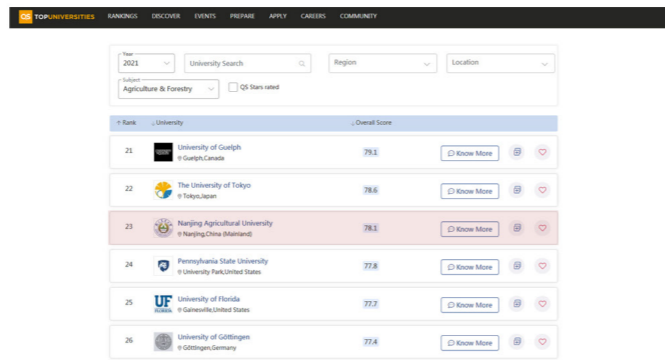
QS TOPUNIVERSITIES RANKINGS DISCOVER EVENTS PREPARE APPLY CAREERS COMMUNITY

Year
2021

University Search

Region

Location

Subject
Agriculture & Forestry

QS Stars rated

| Rank | University | Overall Score | | | |
|---|---|---|---|---|---|
| 21 | University of Guelph<br>Guelph,Canada | 79.1 | Know More | | |
| 22 | The University of Tokyo<br>Tokyo,Japan | 78.6 | Know More | | |
| 23 | Nanjing Agricultural University<br>Nanjing,China (Mainland) | 78.1 | Know More | | |
| 24 | Pennsylvania State University<br>University Park,United States | 77.8 | Know More | | |
| 25 | University of Florida<br>Gainesville,United States | 77.7 | Know More | | |
| 26 | University of Göttingen<br>Göttingen,Germany | 77.4 | Know More | | |